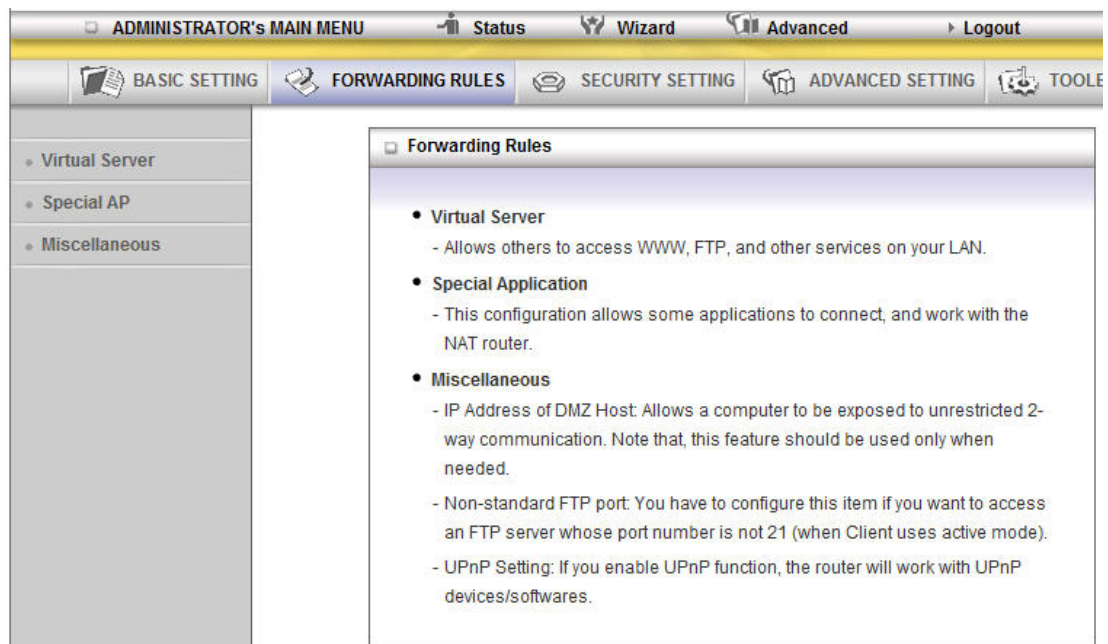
ADMINISTRATOR's MAIN MENU   Status   Wizard   Advanced   Logout

BASIC SETTING   FORWARDING RULES   SECURITY SETTING   ADVANCED SETTING   TOOLE

Virtual Server
Special AP
Miscellaneous

Forwarding Rules

• Virtual Server
- Allows others to access WWW, FTP, and other services on your LAN.

• Special Application
- This configuration allows some applications to connect, and work with the NAT router.

• Miscellaneous
- IP Address of DMZ Host: Allows a computer to be exposed to unrestricted 2-way communication. Note that, this feature should be used only when needed.
- Non-standard FTP port: You have to configure this item if you want to access an FTP server whose port number is not 21 (when Client uses active mode).
- UPnP Setting: If you enable UPnP function, the router will work with UPnP devices/softwares.